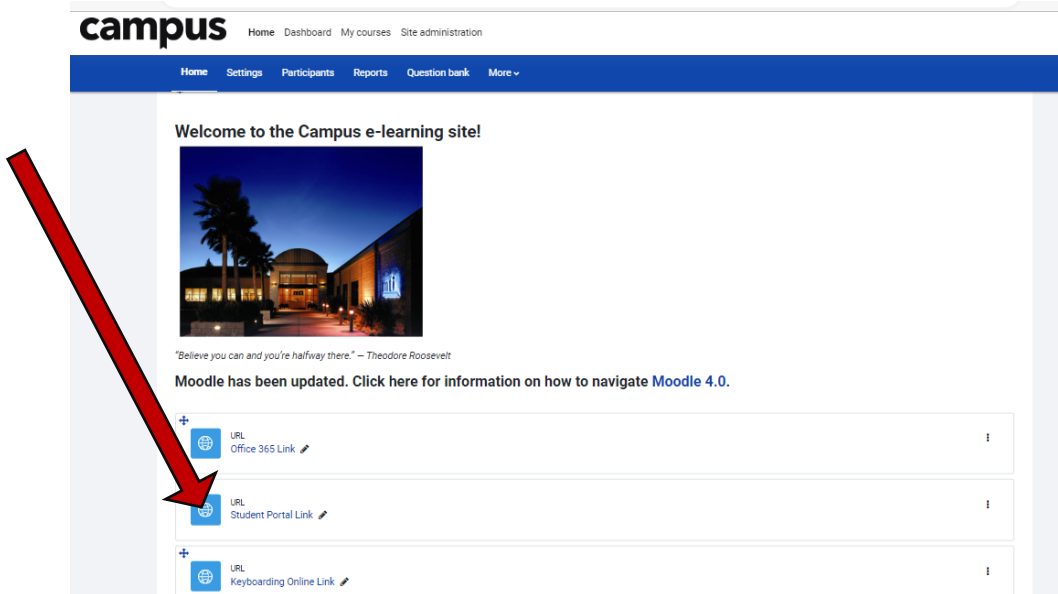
campus

Home Dashboard My courses Site administration

Home Settings Participants Reports Question bank More

Welcome to the Campus e-learning site!

"Believe you can and you're halfway there." — Theodore Roosevelt

Moodle has been updated. Click here for information on how to navigate Moodle 4.0.

URL
Office 365 Link

URL
Student Portal Link

URL
Keyboarding Online Link